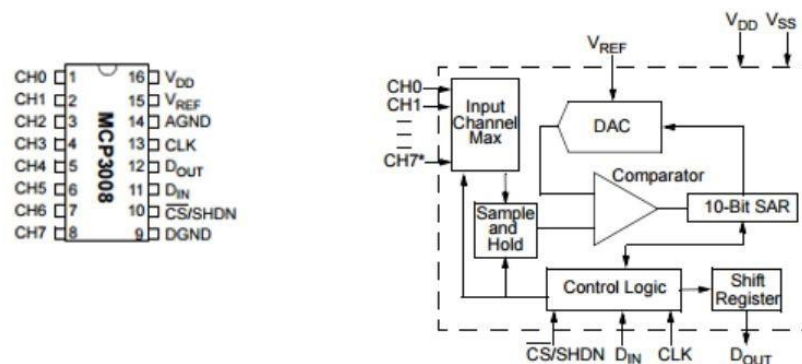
CH0 1
CH1 2
CH2 3
CH3 4
CH4 5
CH5 6
CH6 7
CH7 8
MCP3008
16 $V_{DD}$
15 $V_{REF}$
14 AGND
13 CLK
12 $D_{OUT}$
11 $D_{IN}$
10 $\overline{CS}$/SHDN
9 DGND

$V_{DD}$ $V_{SS}$
$V_{REF}$
CH0
CH1
CH7*
Input Channel Max
DAC
Comparator
Sample and Hold
10-Bit SAR
Control Logic
Shift Register
$\overline{CS}$/SHDN $D_{IN}$ CLK $D_{OUT}$